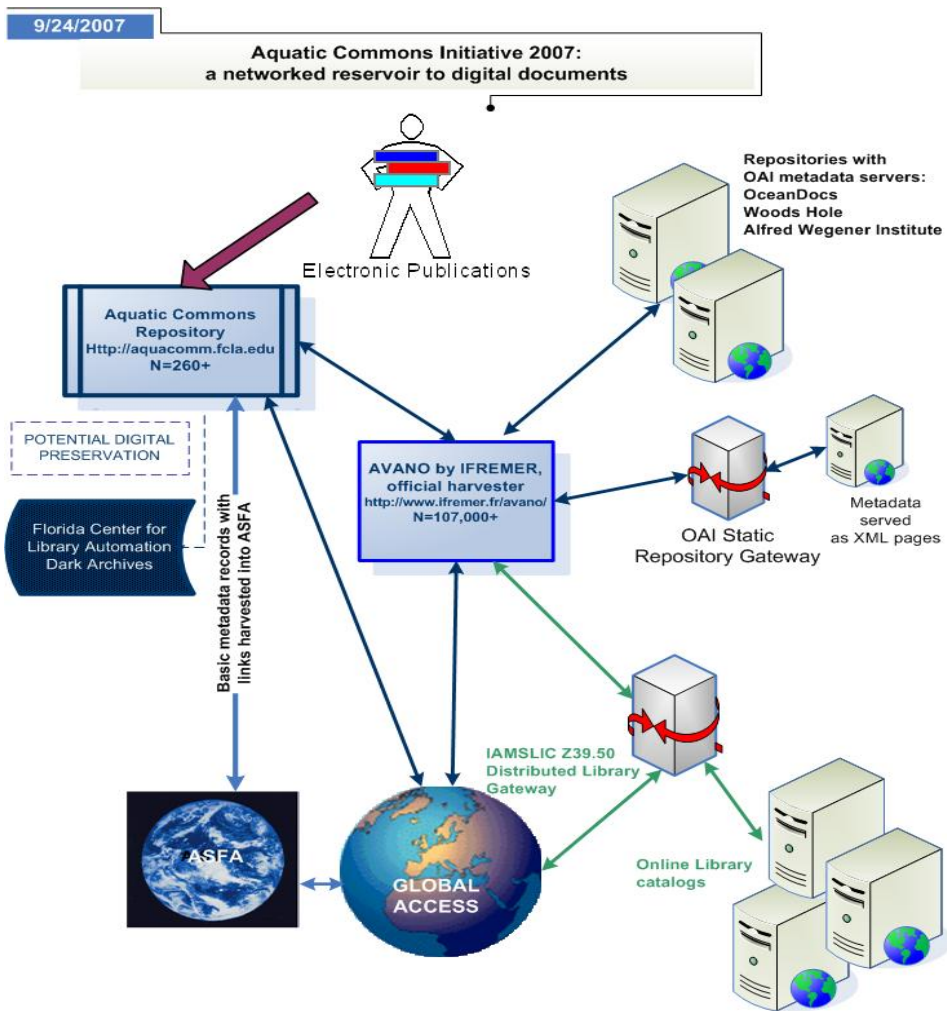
9/24/2007

Aquatic Commons Initiative 2007: a networked reservoir to digital documents

Electronic Publications

Repositories with OAI metadata servers:
OceanDocs
Woods Hole
Alfred Wegener Institute

Aquatic Commons Repository
Http://aquacomm.fcla.edu
N=260+

POTENTIAL DIGITAL PRESERVATION

Florida Center for Library Automation Dark Archives

AVANO by IFREMER, official harvester
http://www.ifremer.fr/avano/
N=107,000+

OAI Static Repository Gateway

Metadata served as XML pages

Basic metadata records with links harvested into ASFA

IAMSLIC Z39.50 Distributed Library Gateway

Online Library catalogs

ASFA

GLOBAL ACCESS